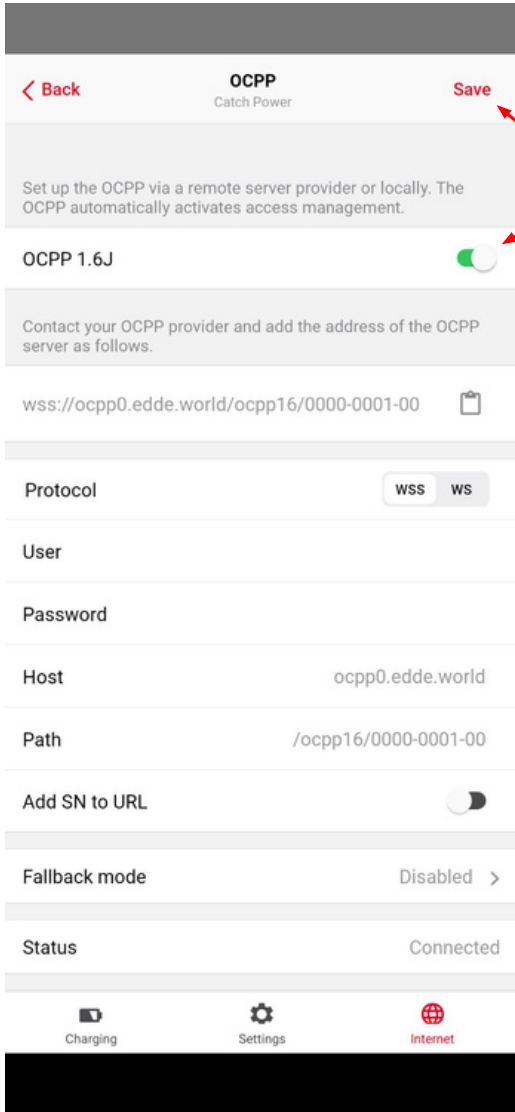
< Back
OCPP
Catch Power
Save

Set up the OCPP via a remote server provider or locally. The OCPP automatically activates access management.

OCPP 1.6J

Contact your OCPP provider and add the address of the OCPP server as follows.

wss://ocpp0.edde.world/ocpp16/0000-0001-00

Protocol WSS WS

User

Password

Host ocpp0.edde.world

Path /ocpp16/0000-0001-00

Add SN to URL

Fallback mode Disabled >

Status Connected

Charging Settings Internet